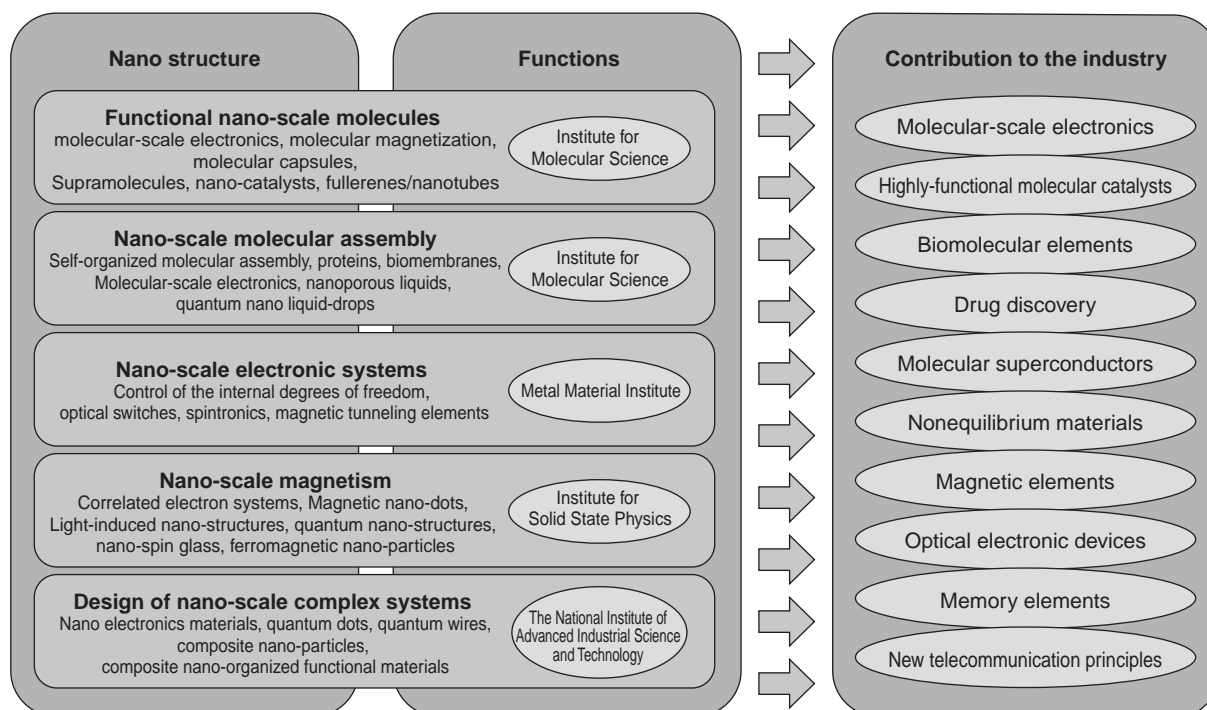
Nano structure

Functions

Contribution to the industry

Functional nano-scale molecules
molecular-scale electronics, molecular magnetization, molecular capsules, Supramolecules, nano-catalysts, fullerenes/nanotubes

Institute for Molecular Science

Nano-scale molecular assembly
Self-organized molecular assembly, proteins, biomembranes, Molecular-scale electronics, nanoporous liquids, quantum nano liquid-drops

Institute for Molecular Science

Nano-scale electronic systems
Control of the internal degrees of freedom, optical switches, spintronics, magnetic tunneling elements

Metal Material Institute

Nano-scale magnetism
Correlated electron systems, Magnetic nano-dots, Light-induced nano-structures, quantum nano-structures, nano-spin glass, ferromagnetic nano-particles

Institute for Solid State Physics

Design of nano-scale complex systems
Nano electronics materials, quantum dots, quantum wires, composite nano-particles, composite nano-organized functional materials

The National Institute of Advanced Industrial Science and Technology

Molecular-scale electronics

Highly-functional molecular catalysts

Biomolecular elements

Drug discovery

Molecular superconductors

Nonequilibrium materials

Magnetic elements

Optical electronic devices

Memory elements

New telecommunication principles